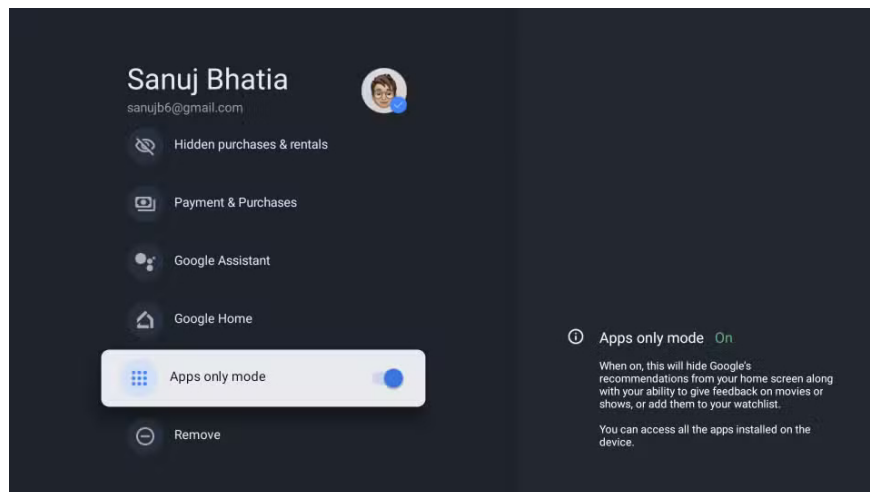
Sanuj Bhatia
sanujb6@gmail.com

Hidden purchases & rentals

Payment & Purchases

Google Assistant

Google Home

Apps only mode

Remove

Apps only mode On

When on, this will hide Google's recommendations from your home screen along with your ability to give feedback on movies or shows, or add them to your watchlist.

You can access all the apps installed on the device.